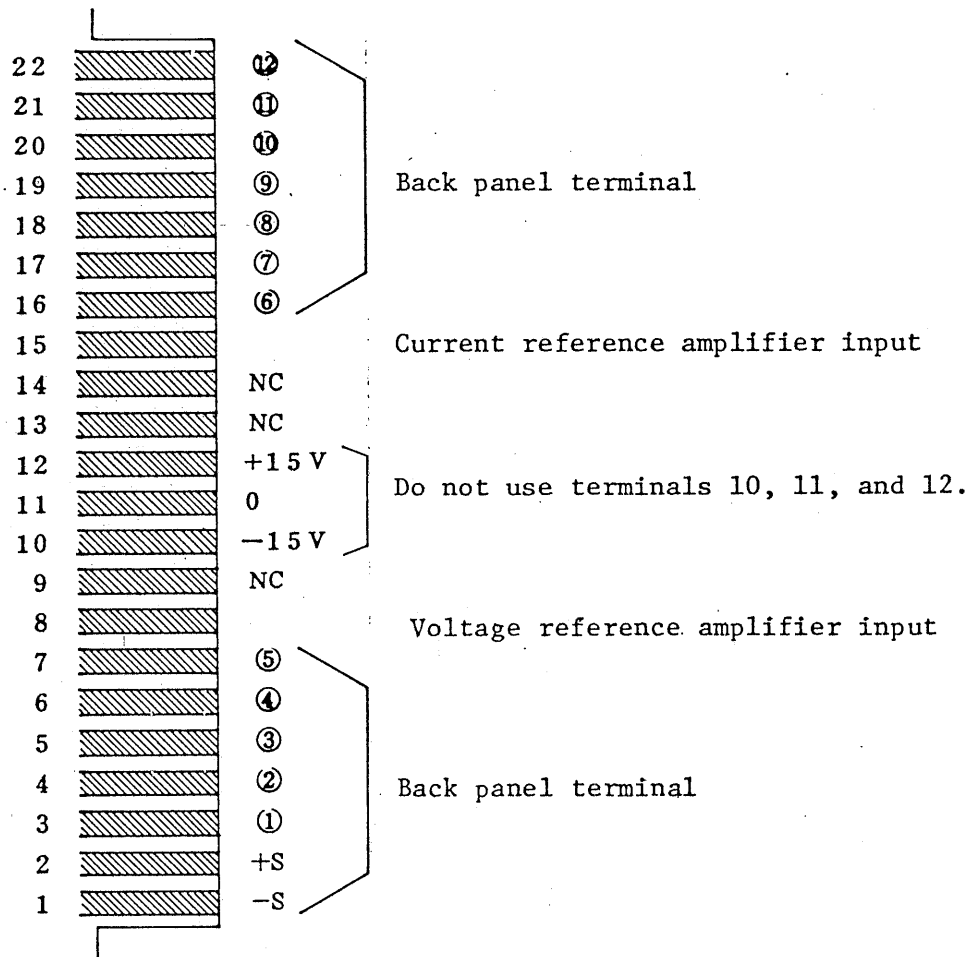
22 ⑫
21 ⑪
20 ⑩
19 ⑨
18 ⑧
17 ⑦
16 ⑥

Back panel terminal

15 Current reference amplifier input
14 NC
13 NC
12 +15 V
11 0
10 −15 V

Do not use terminals 10, 11, and 12.

9 NC
8 Voltage reference amplifier input
7 ⑤
6 ④
5 ③
4 ②
3 ①
2 +S
1 −S

Back panel terminal